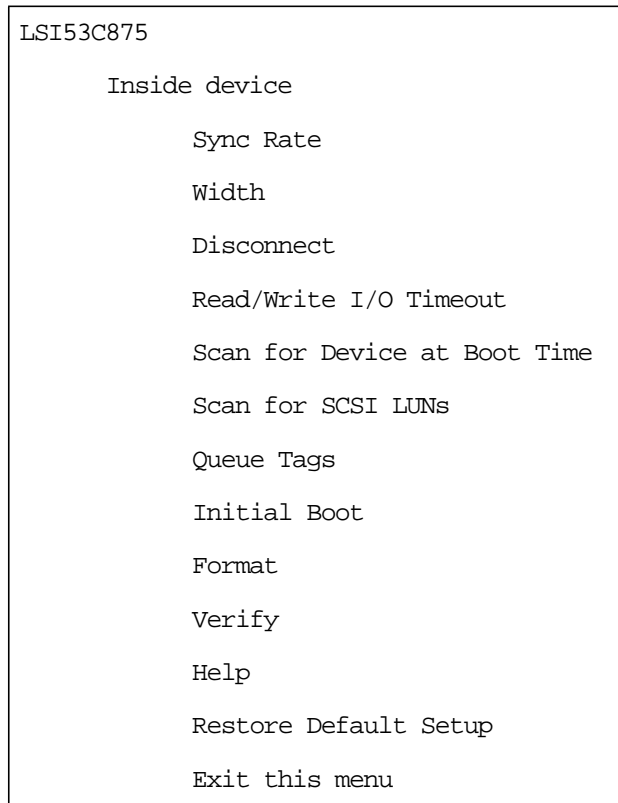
LSI53C875

Inside device

Sync Rate

Width

Disconnect

Read/Write I/O Timeout

Scan for Device at Boot Time

Scan for SCSI LUNs

Queue Tags

Initial Boot

Format

Verify

Help

Restore Default Setup

Exit this menu